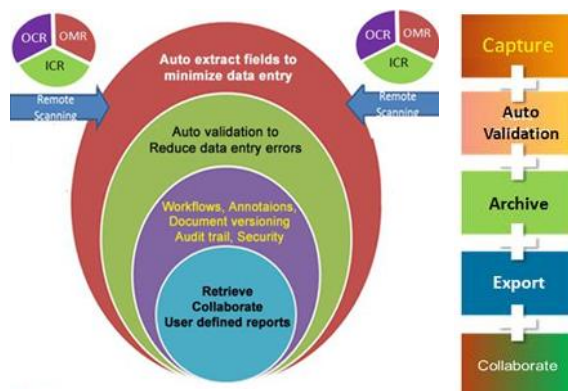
OCR
OMR
ICR
Remote Scanning

OCR
OMR
ICR
Remote Scanning

Auto extract fields to minimize data entry

Auto validation to Reduce data entry errors

Workflows, Annotaions, Document versioning Audit trail, Security

Retrieve
Collaborate
User defined reports

Capture
Auto Validation
Archive
Export
Collaborate